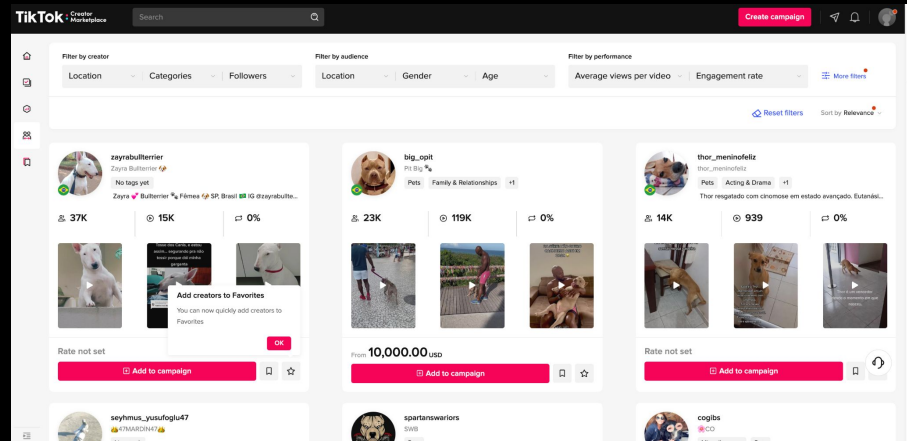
TikTok · Creator Marketplace

Search

Create campaign

Filter by creator

Location

Categories

Followers

Filter by audience

Location

Gender

Age

Filter by performance

Average views per video

Engagement rate

More filters

Reset filters

Sort by Relevance

zayrabullterrier

Zayra Bullterrier 🐶

No tags yet

Zayra 💕 Bullterrier 🐾 Fêmea 🐶 SP, Brasil 🇧🇷 IG @zayrabullte...

37K

15K

0%

Rate not set

Add to campaign

Add creators to Favorites

You can now quickly add creators to Favorites

OK

big_opit

Pit Big 🐾

Pets

Family & Relationships

+1

23K

119K

0%

From 10,000.00 USD

Add to campaign

thor_meninofeliz

thor_meninofeliz

Pets

Acting & Drama

+1

Thor resgatado com cinomose em estado avançado. Eutanási...

14K

939

0%

Rate not set

Add to campaign

seyhmus_yusufoglu47

👑47MARDIN47👑

spartanswariors

SWB

cogibs

🌸CO